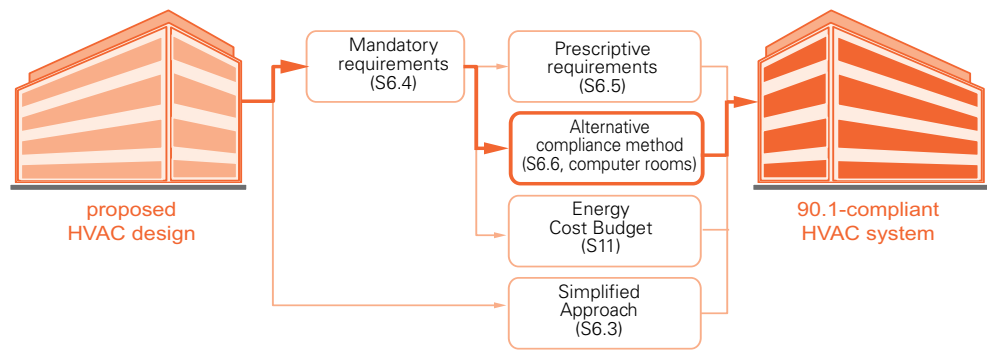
proposed HVAC design

Mandatory requirements (S6.4)

Prescriptive requirements (S6.5)

Alternative compliance method (S6.6, computer rooms)

Energy Cost Budget (S11)

Simplified Approach (S6.3)

90.1-compliant HVAC system